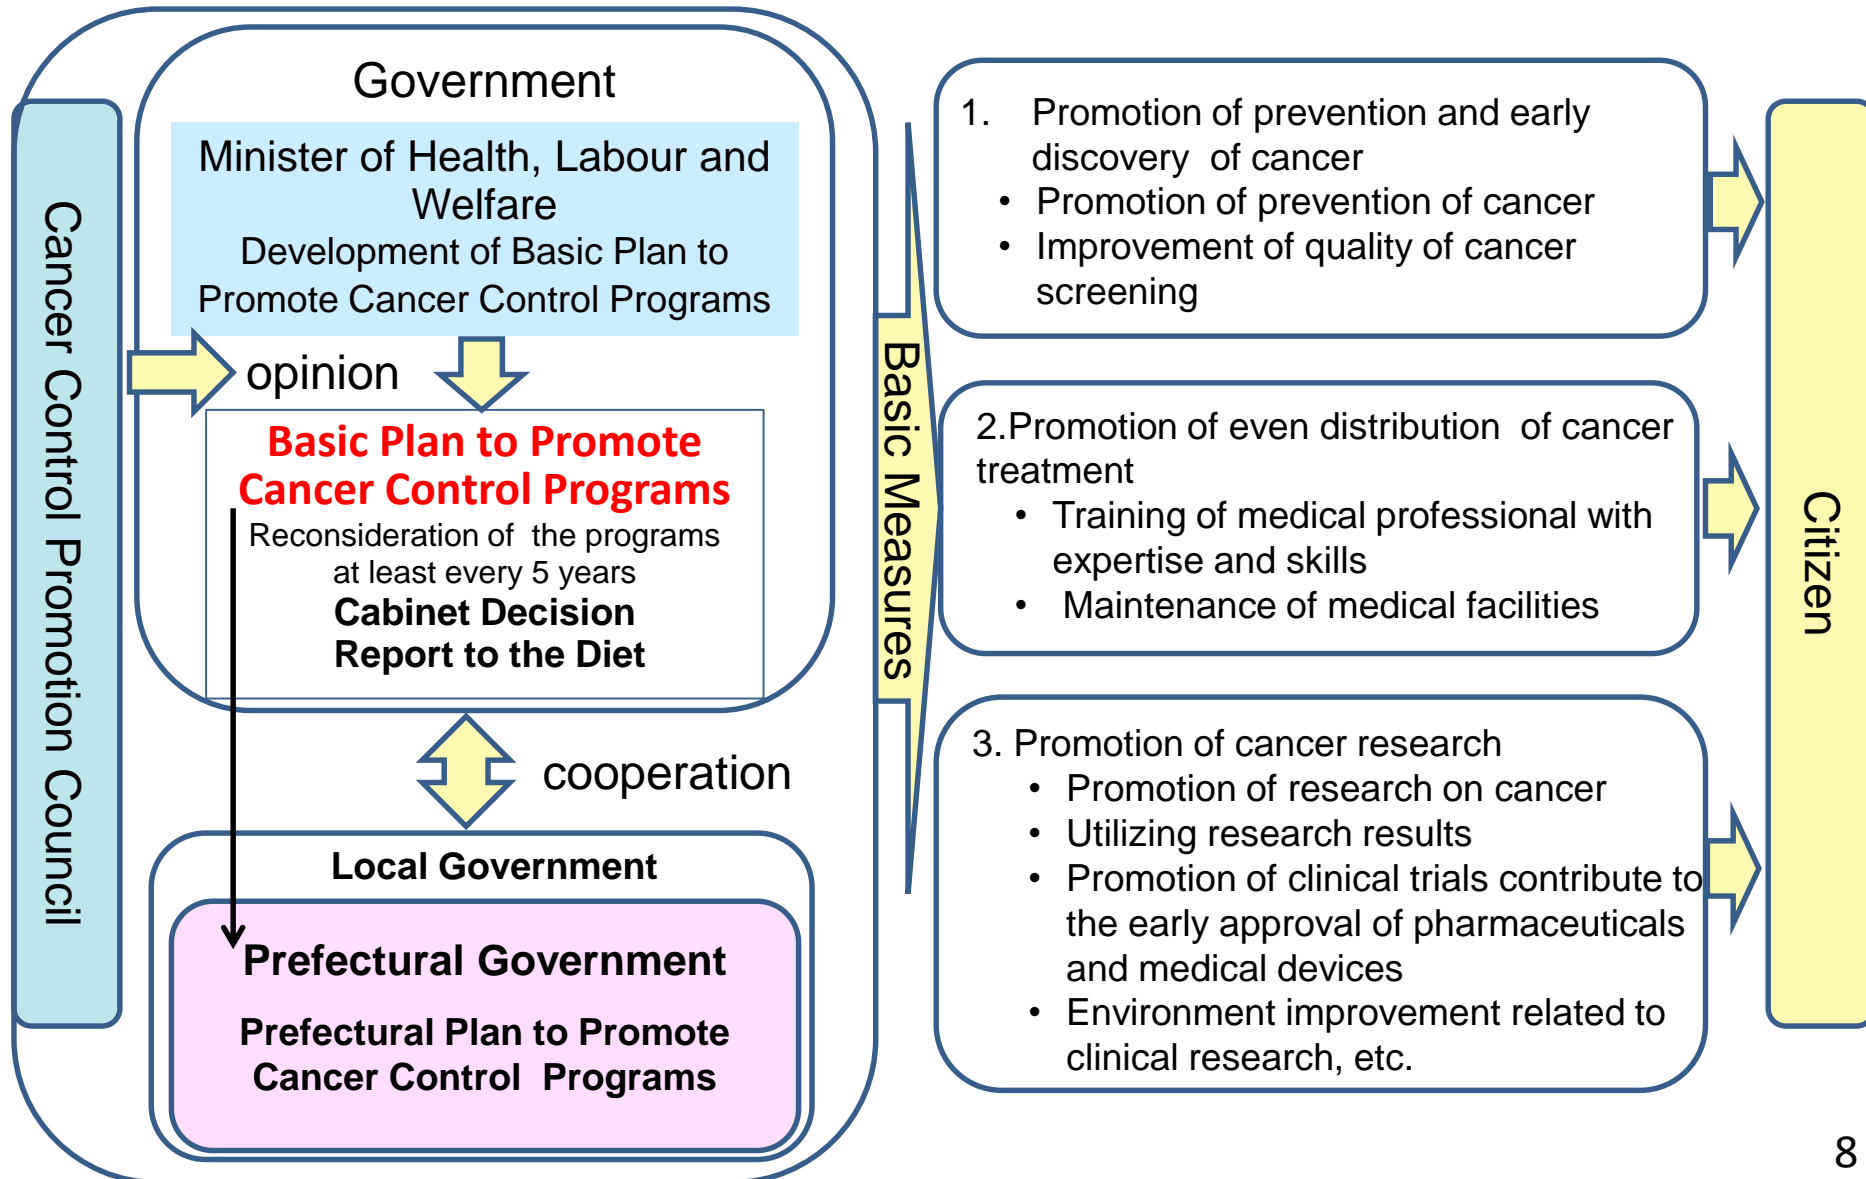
Cancer Control Promotion Council

Government

Minister of Health, Labour and Welfare
Development of Basic Plan to Promote Cancer Control Programs

opinion

Basic Plan to Promote Cancer Control Programs
Reconsideration of the programs at least every 5 years
Cabinet Decision
Report to the Diet

cooperation

Local Government

Prefectural Government

Prefectural Plan to Promote Cancer Control Programs

Basic Measures

1. Promotion of prevention and early discovery of cancer
• Promotion of prevention of cancer
• Improvement of quality of cancer screening

2.Promotion of even distribution of cancer treatment
• Training of medical professional with expertise and skills
• Maintenance of medical facilities

3. Promotion of cancer research
• Promotion of research on cancer
• Utilizing research results
• Promotion of clinical trials contribute to the early approval of pharmaceuticals and medical devices
• Environment improvement related to clinical research, etc.

Citizen

8